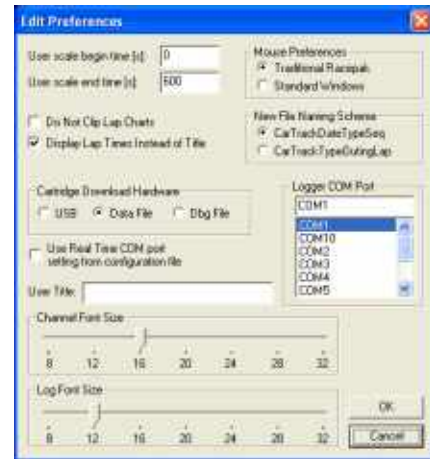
Edit Preferences

User scale begin time [s]: 0

User scale end time [s]: 600

Mouse Preferences
Traditional Racepak
Standard Windows

Do Not Clip Lap Charts
Display Lap Times Instead of Title

New File Naming Scheme
CarTrackDateTypeSeq
CarTrackTypeOutingLap

Cartridge Download Hardware
USB
Data File
Dbg File

Logger COM Port
COM1
COM1
COM10
COM2
COM3
COM4
COM5

Use Real Time COM port setting from configuration file

User Title:

Channel Font Size
8 12 16 20 24 28 32

Log Font Size
8 12 16 20 24 28 32

OK
Cancel